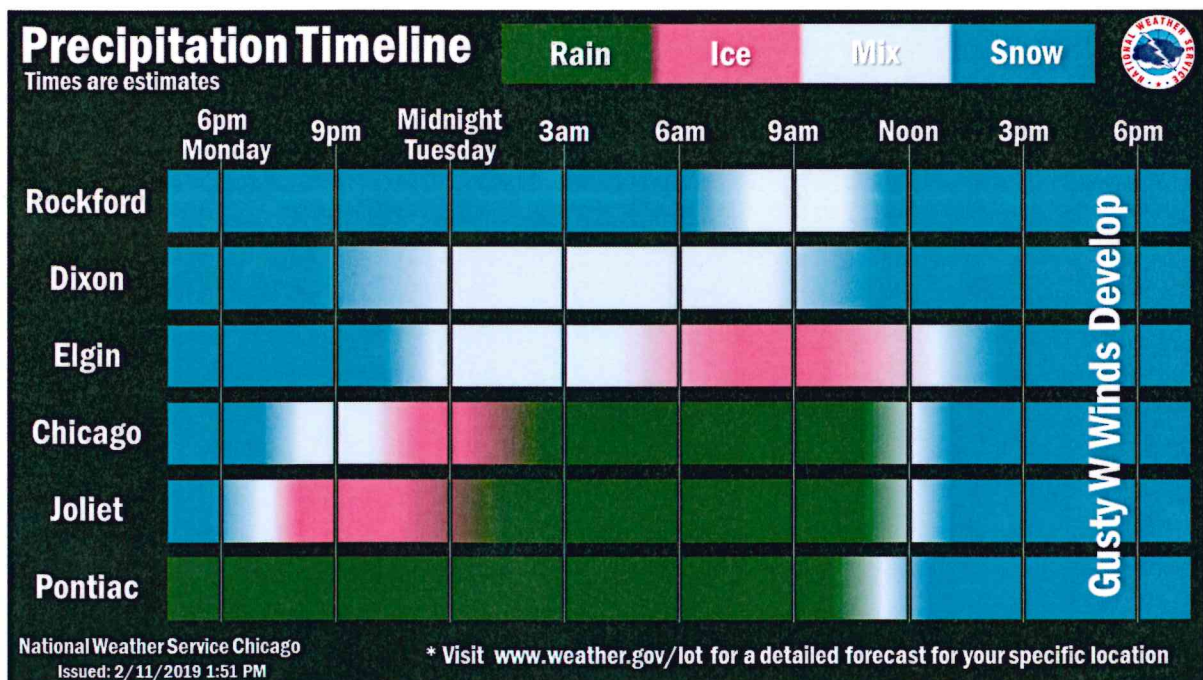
Precipitation Timeline
Times are estimates

Rain Ice Mix Snow

NATIONAL WEATHER SERVICE

6pm Monday, 9pm, Midnight Tuesday, 3am, 6am, 9am, Noon, 3pm, 6pm

Rockford
Dixon
Elgin
Chicago
Joliet
Pontiac

Gusty W Winds Develop

National Weather Service Chicago
Issued: 2/11/2019 1:51 PM

* Visit www.weather.gov/lot for a detailed forecast for your specific location